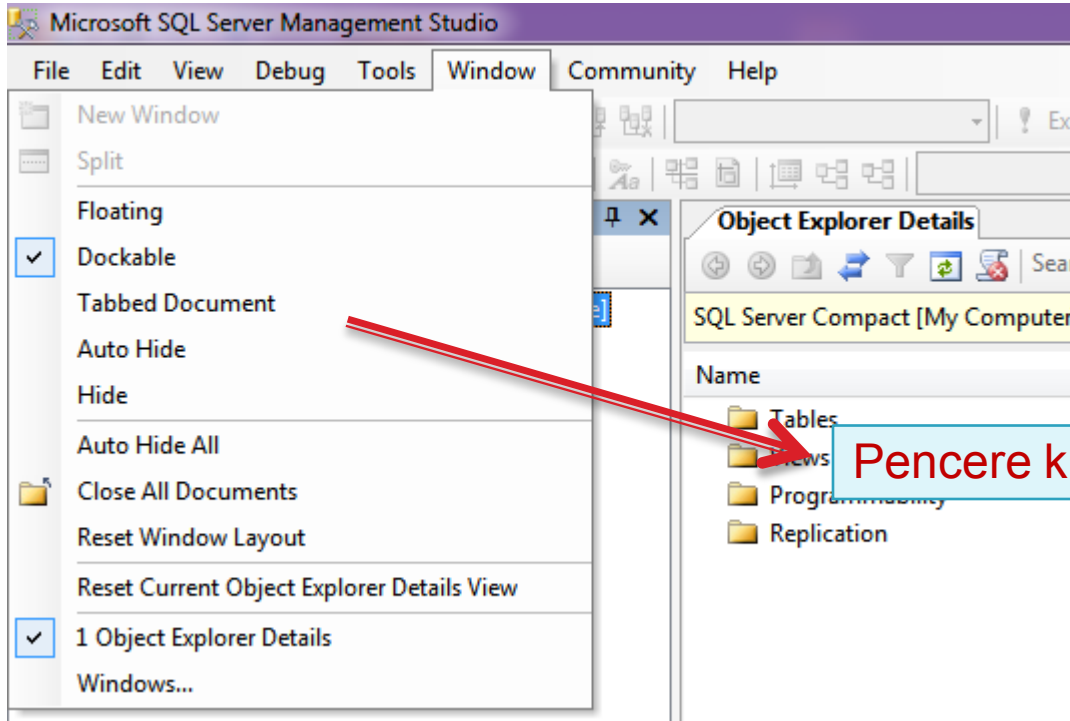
Microsoft SQL Server Management Studio

File Edit View Debug Tools Window Community Help

New Window
Split
Floating
Dockable
Tabbed Document
Auto Hide
Hide
Auto Hide All
Close All Documents
Reset Window Layout
Reset Current Object Explorer Details View
1 Object Explorer Details
Windows...

Ex

Object Explorer Details

Sea

SQL Server Compact [My Computer

Name

Tables
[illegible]
Programmability
Replication

Pencere k